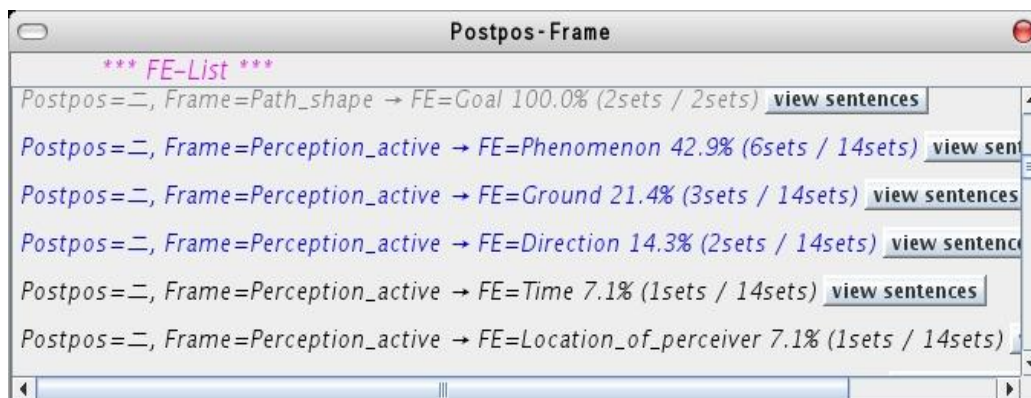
Postpos-Frame

*** FE-List ***

Postpos=ニ, Frame=Path_shape → FE=Goal 100.0% (2sets / 2sets) view sentences

Postpos=ニ, Frame=Perception_active → FE=Phenomenon 42.9% (6sets / 14sets) view sent

Postpos=ニ, Frame=Perception_active → FE=Ground 21.4% (3sets / 14sets) view sentences

Postpos=ニ, Frame=Perception_active → FE=Direction 14.3% (2sets / 14sets) view sentenc

Postpos=ニ, Frame=Perception_active → FE=Time 7.1% (1sets / 14sets) view sentences

Postpos=ニ, Frame=Perception_active → FE=Location_of_perceiver 7.1% (1sets / 14sets)